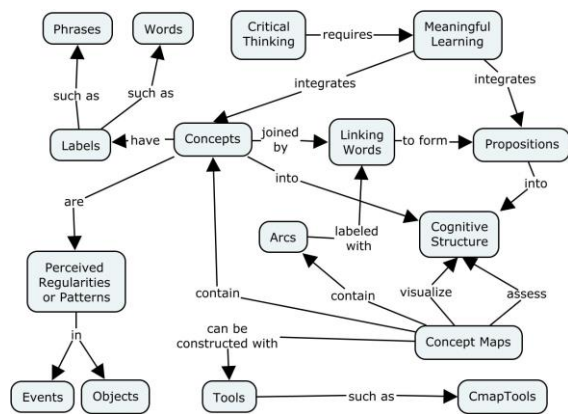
Phrases

Words

Critical Thinking

requires

Meaningful Learning

such as

such as

integrates

integrates

Labels

have

Concepts

joined by

Linking Words

to form

Propositions

into

into

are

Arcs

labeled with

Cognitive Structure

Perceived Regularities or Patterns

contain

contain

visualize

assess

in

can be constructed with

Concept Maps

Events

Objects

Tools

such as

CmapTools